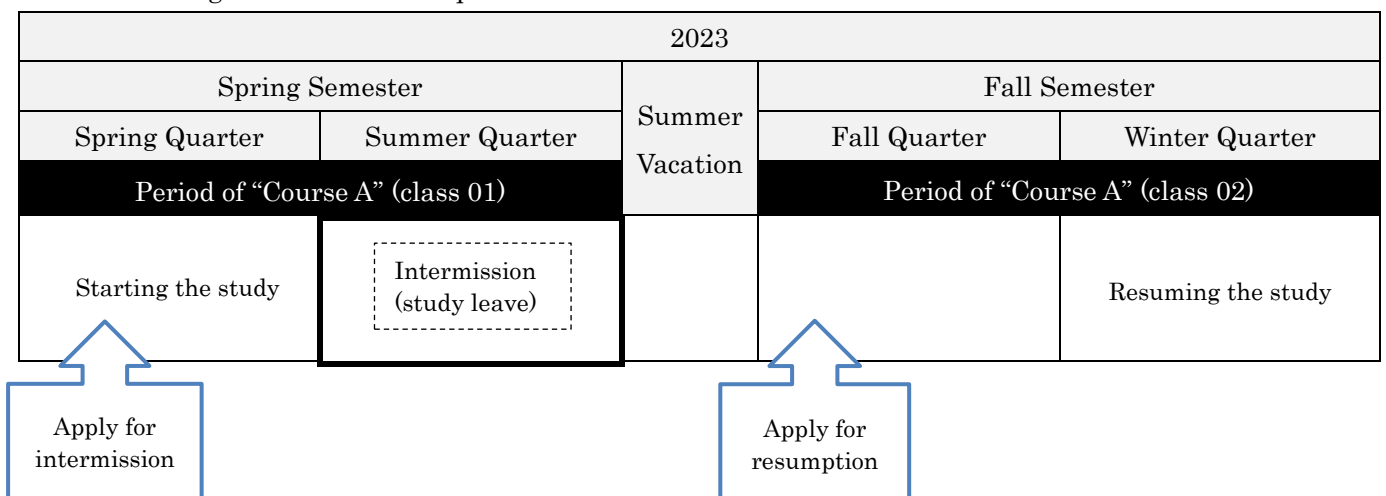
| 2023 | | | | |
|---|---|---|---|---|
| Spring Semester | | Summer Vacation | Fall Semester | |
| Spring Quarter | Summer Quarter | | Fall Quarter | Winter Quarter |
| Period of "Course A" (class 01) | | | Period of "Course A" (class 02) | |
| Starting the study | Intermission (study leave) | | | Resuming the study |

Apply for intermission

Apply for resumption